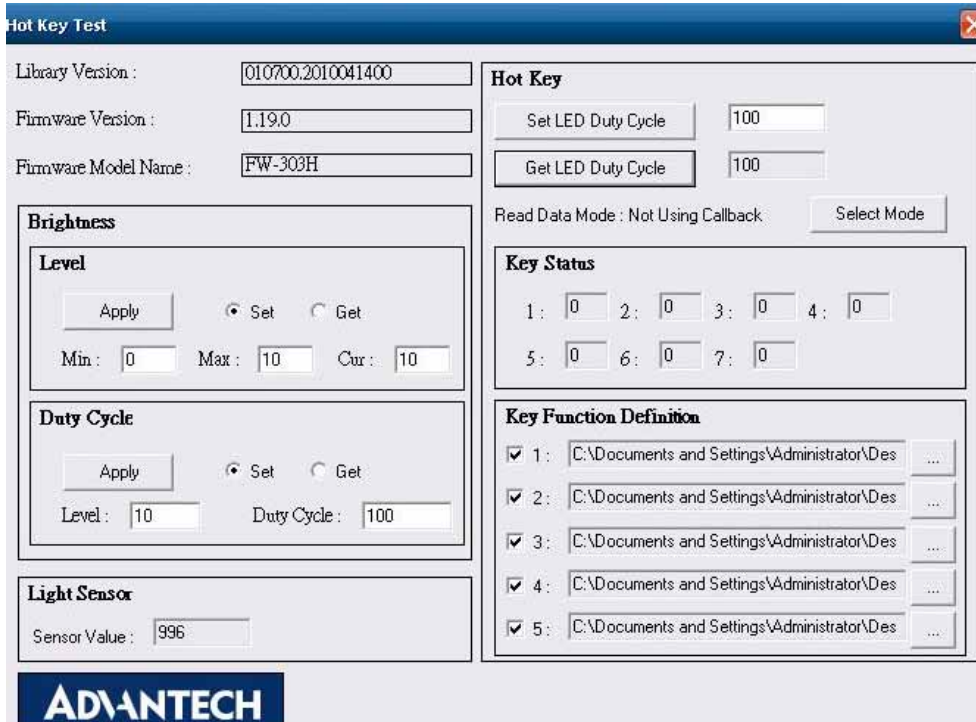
Hot Key Test

Library Version : 010700.2010041400

Firmware Version : 1.19.0

Firmware Model Name : FW-303H

Brightness

Level

Apply Set Get

Min : 0 Max : 10 Cur : 10

Duty Cycle

Apply Set Get

Level : 10 Duty Cycle : 100

Light Sensor

Sensor Value : 996

Hot Key

Set LED Duty Cycle 100

Get LED Duty Cycle 100

Read Data Mode : Not Using Callback

Select Mode

Key Status

1 : 0 2 : 0 3 : 0 4 : 0

5 : 0 6 : 0 7 : 0

Key Function Definition

1 : C:\Documents and Settings\Administrator\Des ...

2 : C:\Documents and Settings\Administrator\Des ...

3 : C:\Documents and Settings\Administrator\Des ...

4 : C:\Documents and Settings\Administrator\Des ...

5 : C:\Documents and Settings\Administrator\Des ...

ADVANTECH